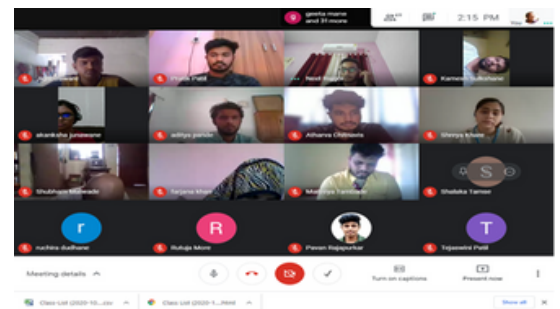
geeta mane and 31 more

2:15 PM

You

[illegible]

Pratik Patil

Neel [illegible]

Kamesh Sulkshane

akanksha junawane

aditya pande

Atharva Chitnavis

Shreya Khole

Shubham Mahade

Tanjana Khan

Madhura Tambade

Shalaka Tamse

S

r

R

T

ruchira dudhane

Rutuja More

Pavan Rajapurkar

Tejaswini Patil

Meeting details

Turn on captions

Present now

Class List (2020-10....csv

Class List (2020-1....html

Show all